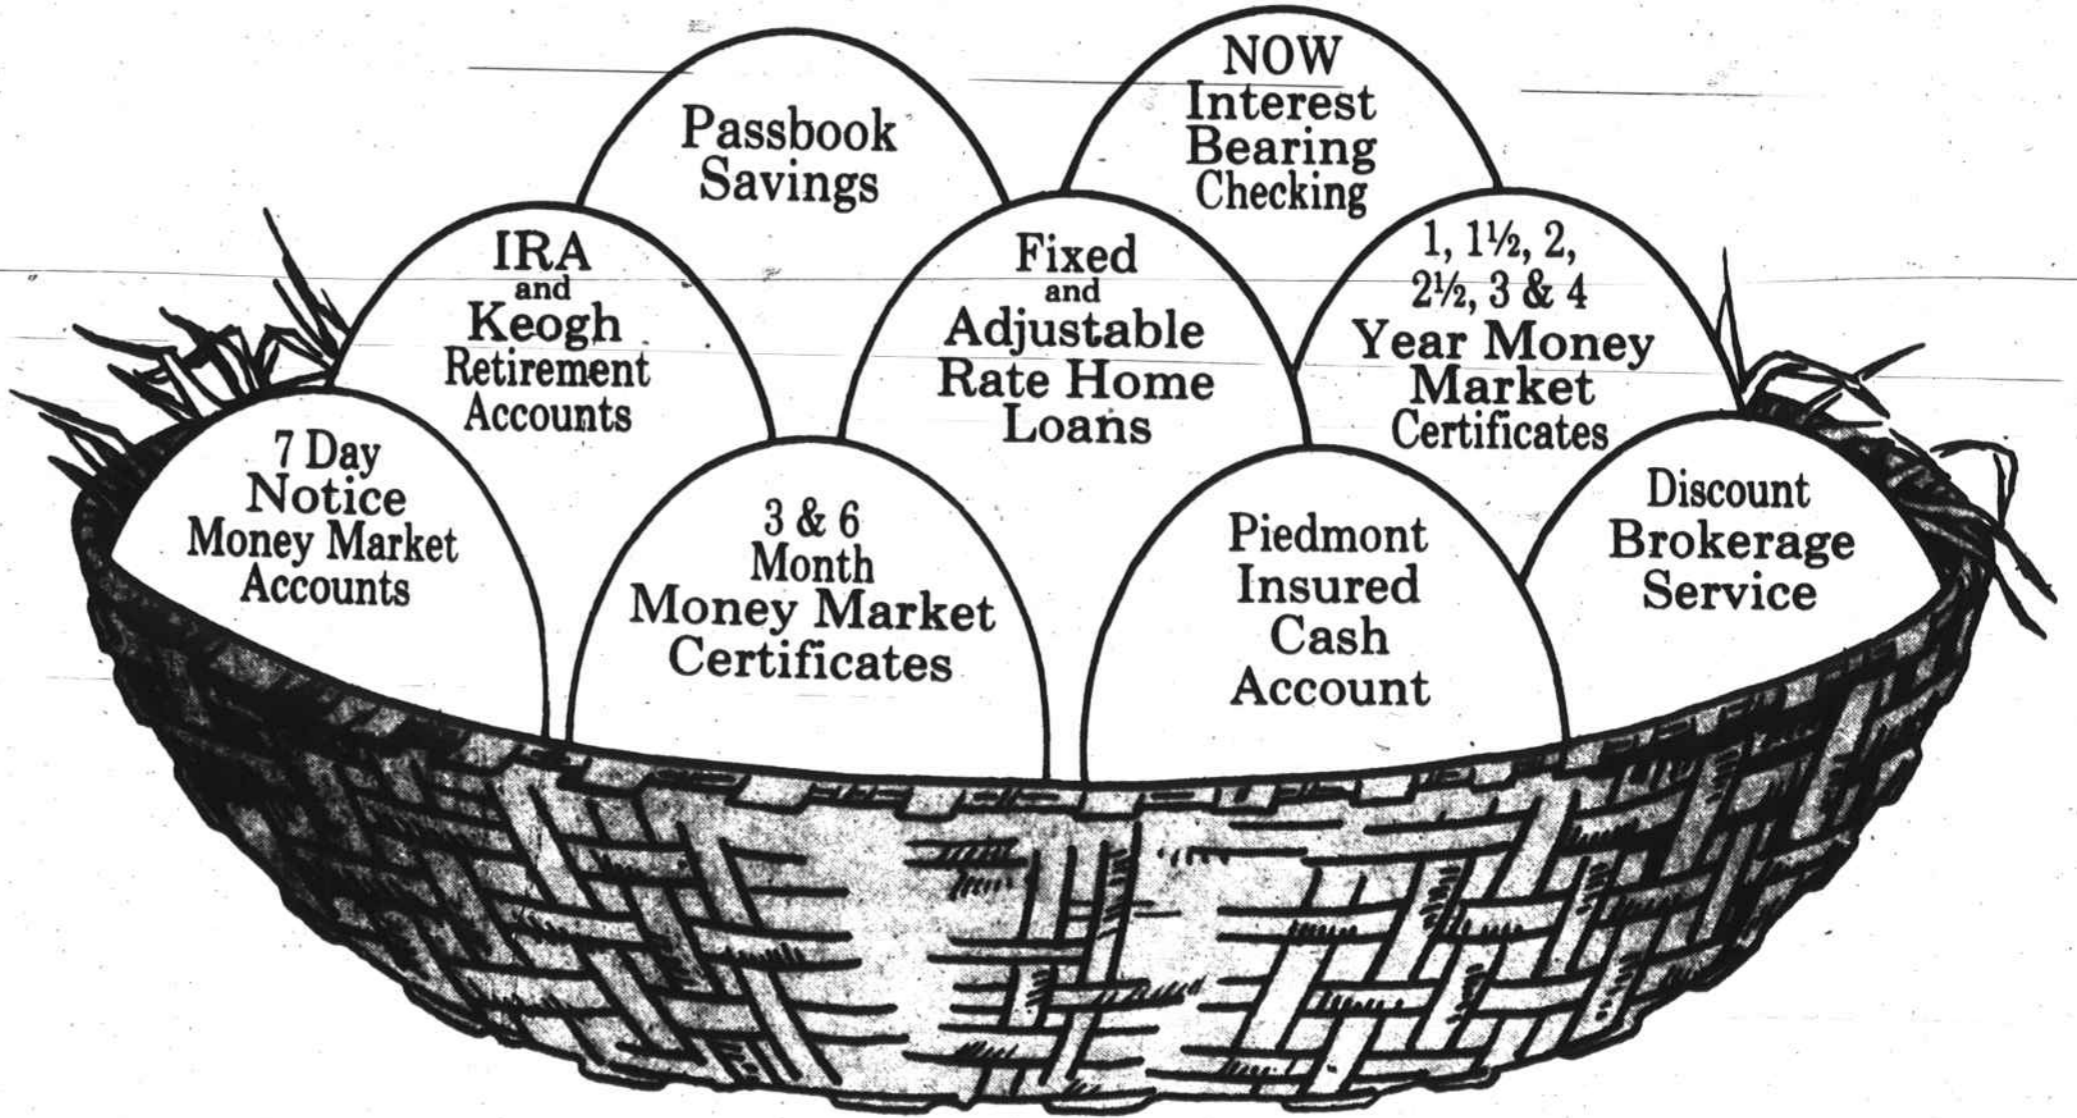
Passbook Savings

NOW Interest Bearing Checking

IRA and Keogh Retirement Accounts

Fixed and Adjustable Rate Home Loans

1, 1½, 2, 2½, 3 & 4 Year Money Market Certificates

7 Day Notice Money Market Accounts

3 & 6 Month Money Market Certificates

Piedmont Insured Cash Account

Discount Brokerage Service